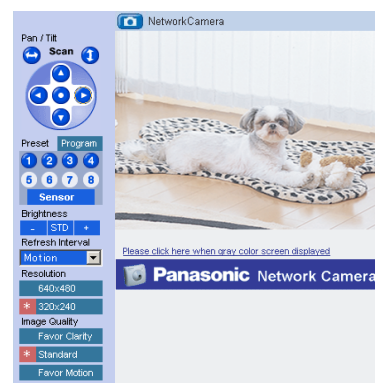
NetworkCamera

Pan / Tilt
Scan

Preset Program
1 2 3 4
5 6 7 8
Sensor

Brightness
- STD +

Refresh Interval
Motion

Resolution
640x480
* 320x240

Image Quality
Favor Clarity
* Standard
Favor Motion

Please click here when gray color screen displayed

Panasonic Network Camera